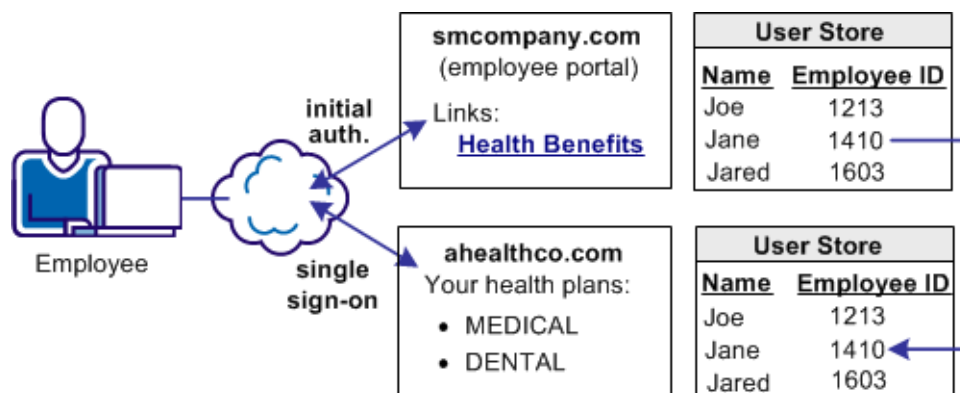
Employee

initial auth.

single sign-on

smcompany.com
(employee portal)

Links:
Health Benefits

User Store

| Name | Employee ID |
|---|---|
| Joe | 1213 |
| Jane | 1410 |
| Jared | 1603 |

ahealthco.com
Your health plans:

- MEDICAL
- DENTAL

User Store

| Name | Employee ID |
|---|---|
| Joe | 1213 |
| Jane | 1410 |
| Jared | 1603 |